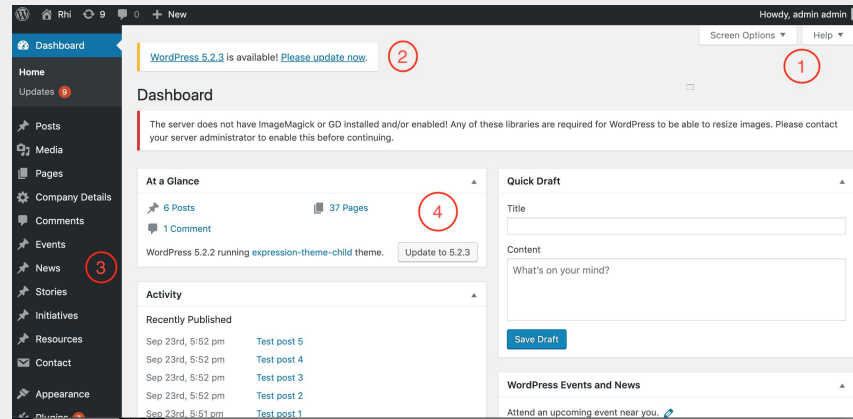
Rhi 9 0 + New Howdy, admin admin

Dashboard

Home

Updates 9

Posts

Media

Pages

Company Details

Comments

Events

News

Stories

Initiatives

Resources

Contact

Appearance

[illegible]

Screen Options ▼ Help ▼

1

WordPress 5.2.3 is available! Please update now.

2

Dashboard

The server does not have ImageMagick or GD installed and/or enabled! Any of these libraries are required for WordPress to be able to resize images. Please contact your server administrator to enable this before continuing.

3

At a Glance

6 Posts

37 Pages

4

1 Comment

WordPress 5.2.2 running expression-theme-child theme.

Update to 5.2.3

Activity

Recently Published

| | |
|---|---|
| Sep 23rd, 5:52 pm | Test post 5 |
| Sep 23rd, 5:52 pm | Test post 4 |
| Sep 23rd, 5:52 pm | Test post 3 |
| Sep 23rd, 5:52 pm | Test post 2 |
| Sep 23rd, 5:51 pm | Test post 1 |

Quick Draft

Title

Content

What's on your mind?

Save Draft

WordPress Events and News

Attend an upcoming event near you.